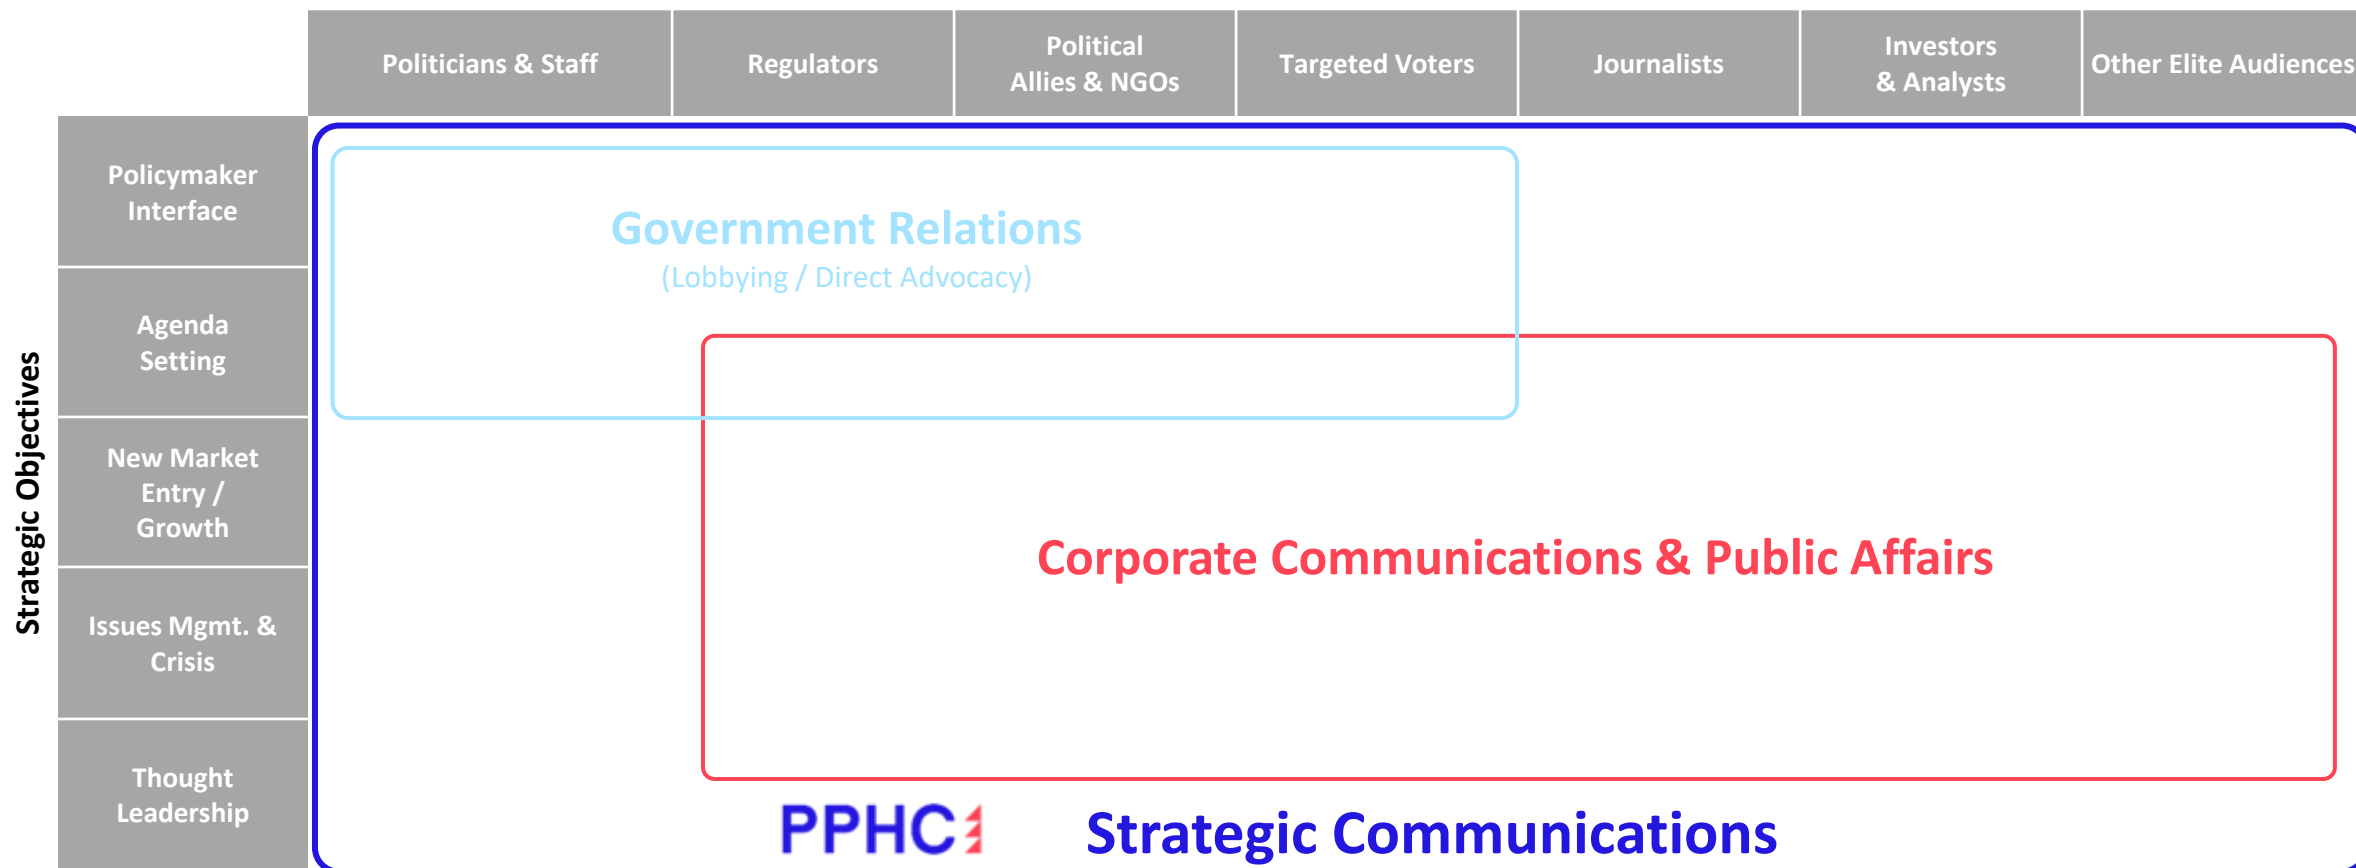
Politicians & Staff | Regulators | Political Allies & NGOs | Targeted Voters | Journalists | Investors & Analysts | Other Elite Audiences

Strategic Objectives

Policymaker Interface

Agenda Setting

New Market Entry / Growth

Issues Mgmt. & Crisis

Thought Leadership

Government Relations
(Lobbying / Direct Advocacy)

Corporate Communications & Public Affairs

PPHC

Strategic Communications